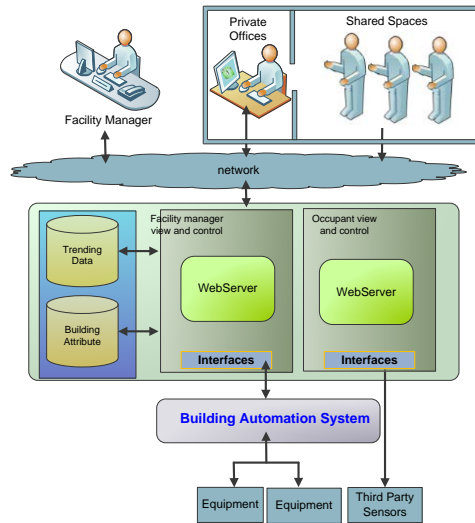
Private Offices

Shared Spaces

Facility Manager

network

Trending Data

Building Attribute

Facility manager view and control

WebServer

Interfaces

Occupant view and control

WebServer

Interfaces

Building Automation System

Equipment

Equipment

Third Party Sensors